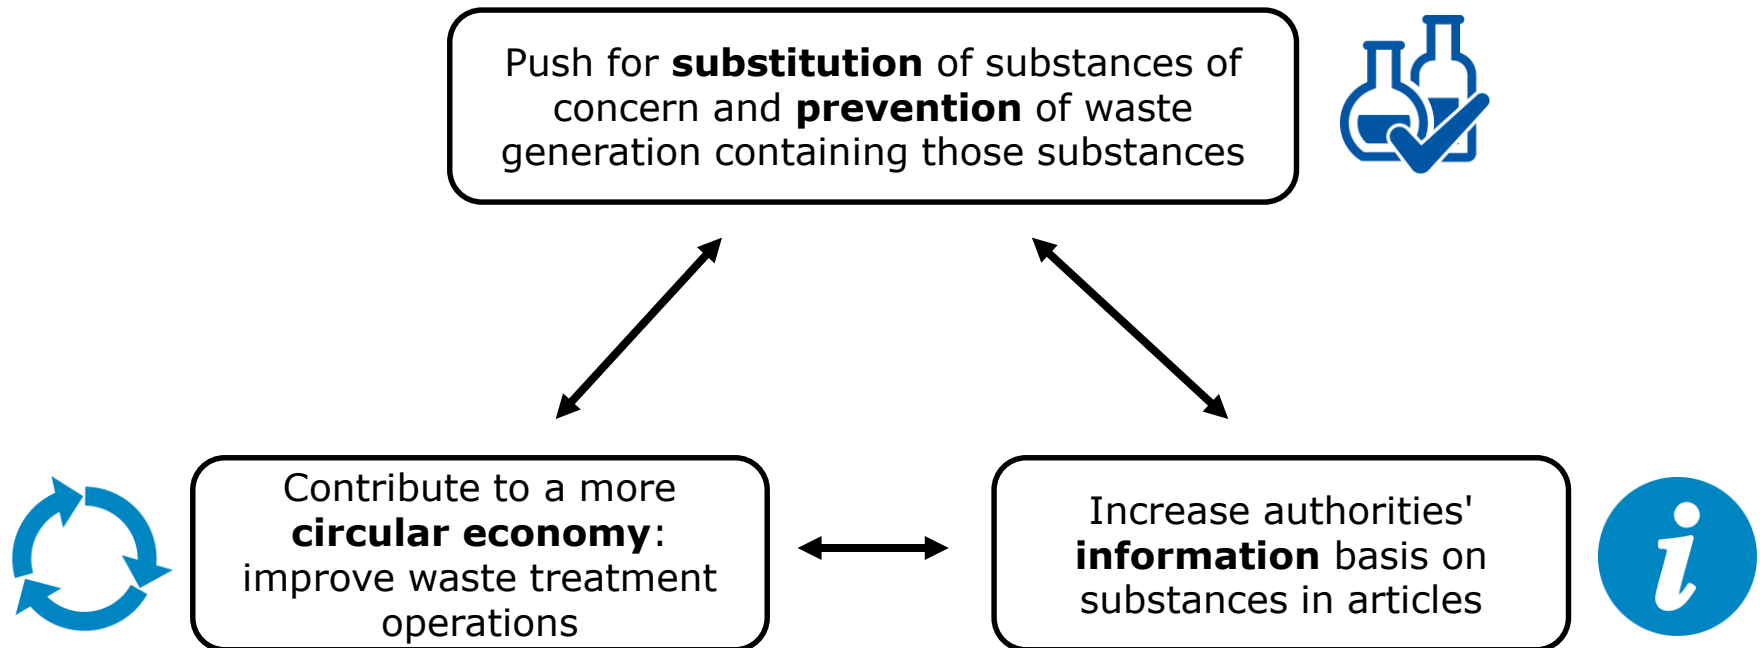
Push for **substitution** of substances of concern and **prevention** of waste generation containing those substances

Contribute to a more **circular economy**: improve waste treatment operations

Increase authorities' **information** basis on substances in articles